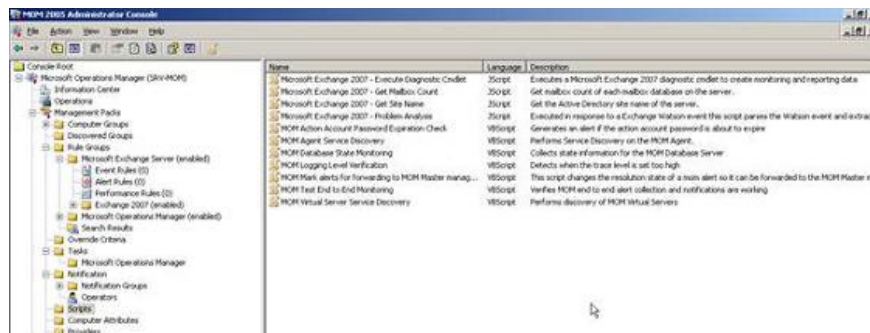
MOM 2005 Administrator Console

File Action View Window Help

Console Root
Microsoft Operations Manager (SRV-MOM)
Information Center
Operations
Management Packs
Computer Groups
Discovered Groups
Rule Groups
Microsoft Exchange Server (enabled)
Event Rules (0)
Alert Rules (0)
Performance Rules (0)
Exchange 2007 (enabled)
Microsoft Operations Manager (enabled)
Search Results
Override Criteria
Tasks
Microsoft Operations Manager
Notification
Notification Groups
Operators
Scripts
Computer Attributes
Providers

| Name | Language | Description |
|---|---|---|
| Microsoft Exchange 2007 - Execute Diagnostic Cmdlet | JScript | Executes a Microsoft Exchange 2007 diagnostic cmdlet to create monitoring and reporting data |
| Microsoft Exchange 2007 - Get Mailbox Count | JScript | Get mailbox count of each mailbox database on the server. |
| Microsoft Exchange 2007 - Get Site Name | JScript | Get the Active Directory site name of the server. |
| Microsoft Exchange 2007 - Problem Analysis | JScript | Executed in response to a Exchange Watson event this script parses the Watson event and extrac |
| MOM Action Account Password Expiration Check | VBScript | Generates an alert if the action account password is about to expire |
| MOM Agent Service Discovery | VBScript | Performs Service Discovery on the MOM Agent. |
| MOM Database State Monitoring | VBScript | Collects state information for the MOM Database Server |
| MOM Logging Level Verification | VBScript | Detects when the trace level is set too high |
| MOM Mark alerts for forwarding to MOM Master manag... | VBScript | This script changes the resolution state of a main alert so it can be forwarded to the MOM Master r |
| MOM Test End to End Monitoring | VBScript | Verifies MOM end to end alert collection and notifications are working |
| MOM Virtual Server Service Discovery | VBScript | Performs discovery of MOM Virtual Servers |